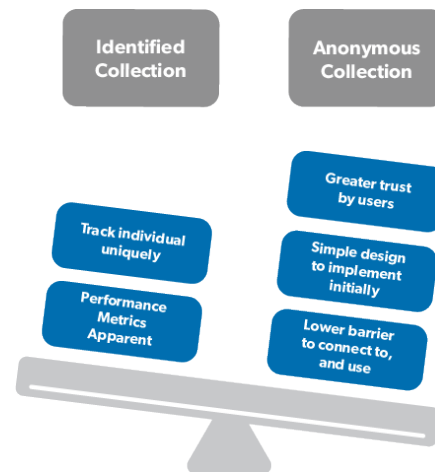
Identified Collection

Anonymous Collection

Track individual uniquely

Performance Metrics Apparent

Greater trust by users

Simple design to implement initially

Lower barrier to connect to, and use